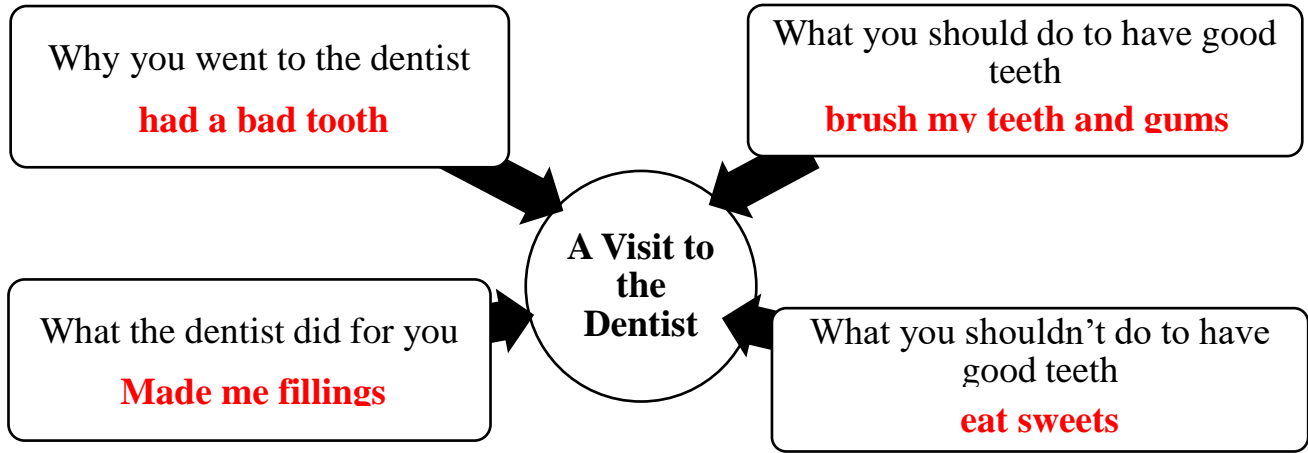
Why you went to the dentist

had a bad tooth

What you should do to have good teeth

brush my teeth and gums

A Visit to the Dentist

What the dentist did for you

Made me fillings

What you shouldn't do to have good teeth

eat sweets